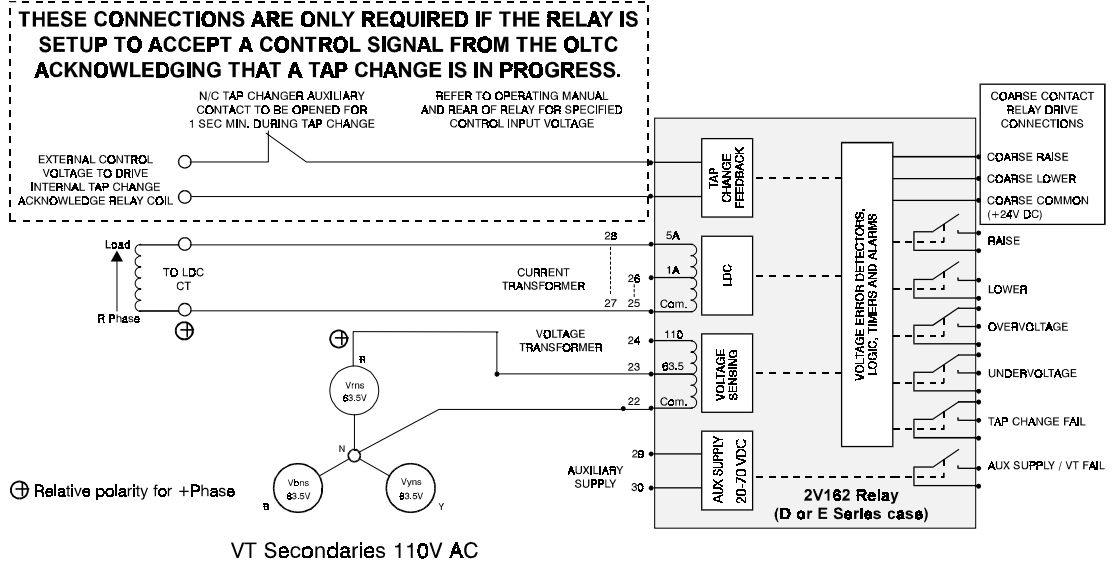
THESE CONNECTIONS ARE ONLY REQUIRED IF THE RELAY IS SETUP TO ACCEPT A CONTROL SIGNAL FROM THE OLTC ACKNOWLEDGING THAT A TAP CHANGE IS IN PROGRESS.

N/C TAP CHANGER AUXILIARY CONTACT TO BE OPENED FOR 1 SEC MIN. DURING TAP CHANGE

REFER TO OPERATING MANUAL AND REAR OF RELAY FOR SPECIFIED CONTROL INPUT VOLTAGE

EXTERNAL CONTROL VOLTAGE TO DRIVE INTERNAL TAP CHANGE ACKNOWLEDGE RELAY COIL

COARSE CONTACT RELAY DRIVE CONNECTIONS

TAP CHANGE FEEDBACK

COARSE RAISE
COARSE LOWER
COARSE COMMON (+24V DC)

Load
TO LDC CT
R Phase

28
5A
26
1A
27
25
Com.
CURRENT TRANSFORMER
LDC

VOLTAGE ERROR DETECTORS, LOGIC, TIMERS AND ALARMS

RAISE
LOWER
OVERVOLTAGE
UNDERVOLTAGE
TAP CHANGE FAIL
AUX SUPPLY / VT FAIL

VOLTAGE TRANSFORMER
24
110
23
63.5
22
Com.
VOLTAGE SENSING

R
Vrns 63.5V
N
Vbns 63.5V
B
Vyns 63.5V
Y

29
30
AUXILIARY SUPPLY
AUX SUPPLY 20-70 VDC

2V162 Relay (D or E Series case)

⊕ Relative polarity for +Phase

VT Secondaries 110V AC